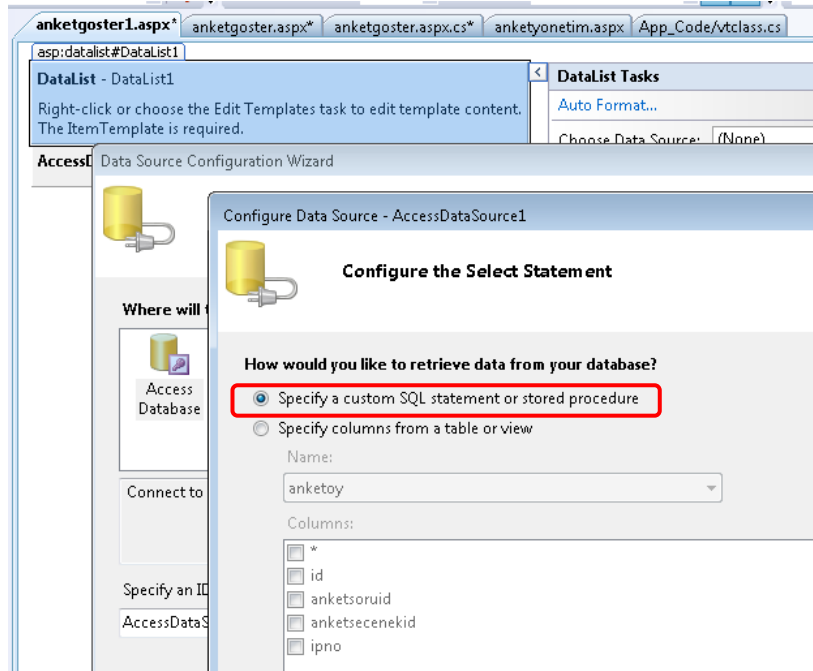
anketgoster1.aspx* | anketgoster.aspx* | anketgoster.aspx.cs* | anketyonetim.aspx | App_Code/vtclass.cs

asp:datalist#DataList1

DataList - DataList1

Right-click or choose the Edit Templates task to edit template content. The ItemTemplate is required.

DataList Tasks

Auto Format...

Choose Data Source: (None)

AccessD

Data Source Configuration Wizard

Where will t

Access Database

Connect to

Specify an ID

AccessDataS

Configure Data Source - AccessDataSource1

Configure the Select Statement

How would you like to retrieve data from your database?

Specify a custom SQL statement or stored procedure

Specify columns from a table or view

Name:

anketoy

Columns:

*

id

anketsoruid

anketsecenekid

ipno